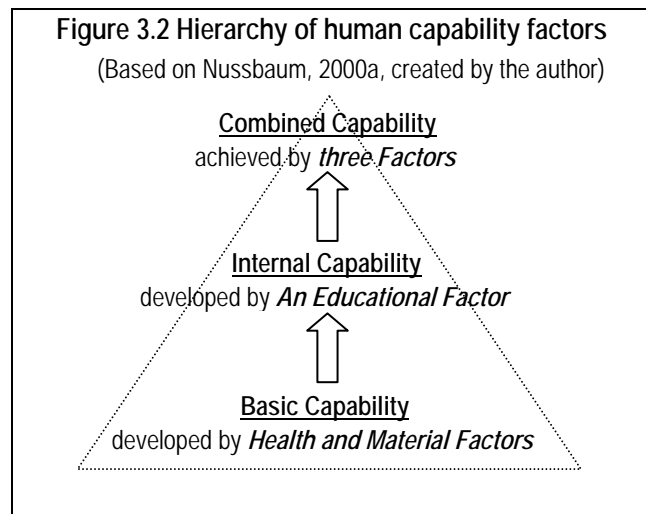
**Figure 3.2 Hierarchy of human capability factors**

(Based on Nussbaum, 2000a, created by the author)

Combined Capability
achieved by *three Factors*

Internal Capability
developed by *An Educational Factor*

Basic Capability
developed by *Health and Material Factors*